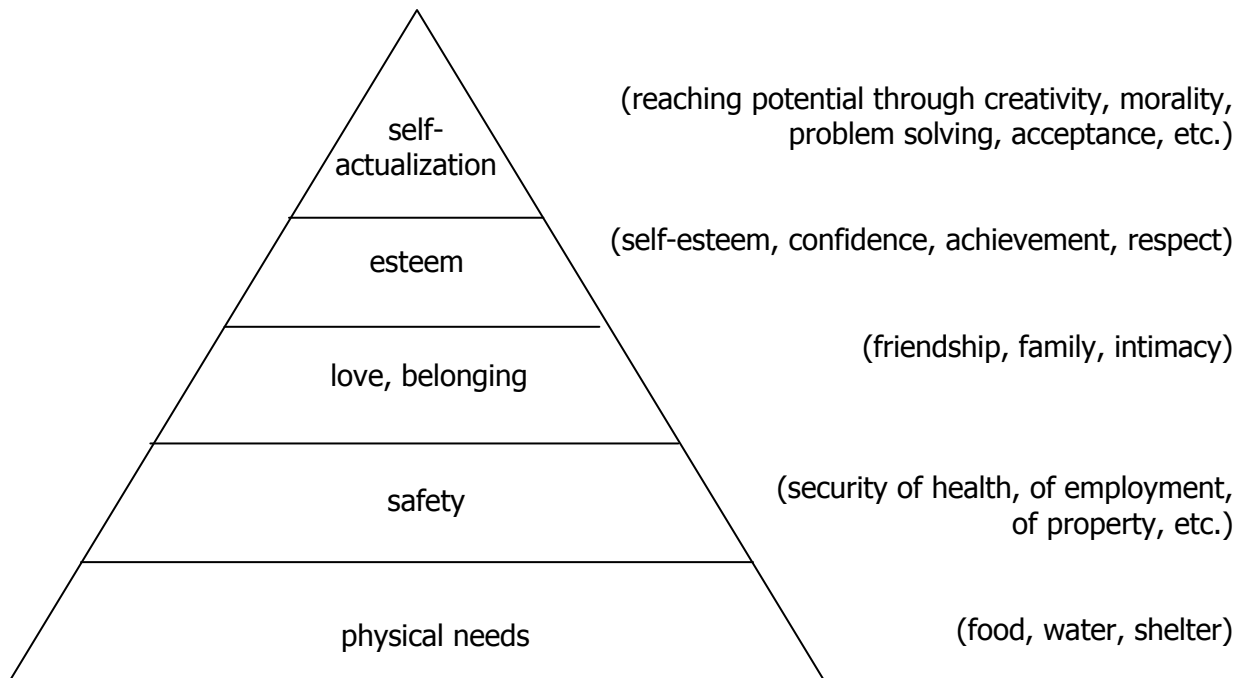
self-actualization

(reaching potential through creativity, morality, problem solving, acceptance, etc.)

esteem

(self-esteem, confidence, achievement, respect)

love, belonging

(friendship, family, intimacy)

safety

(security of health, of employment, of property, etc.)

physical needs

(food, water, shelter)